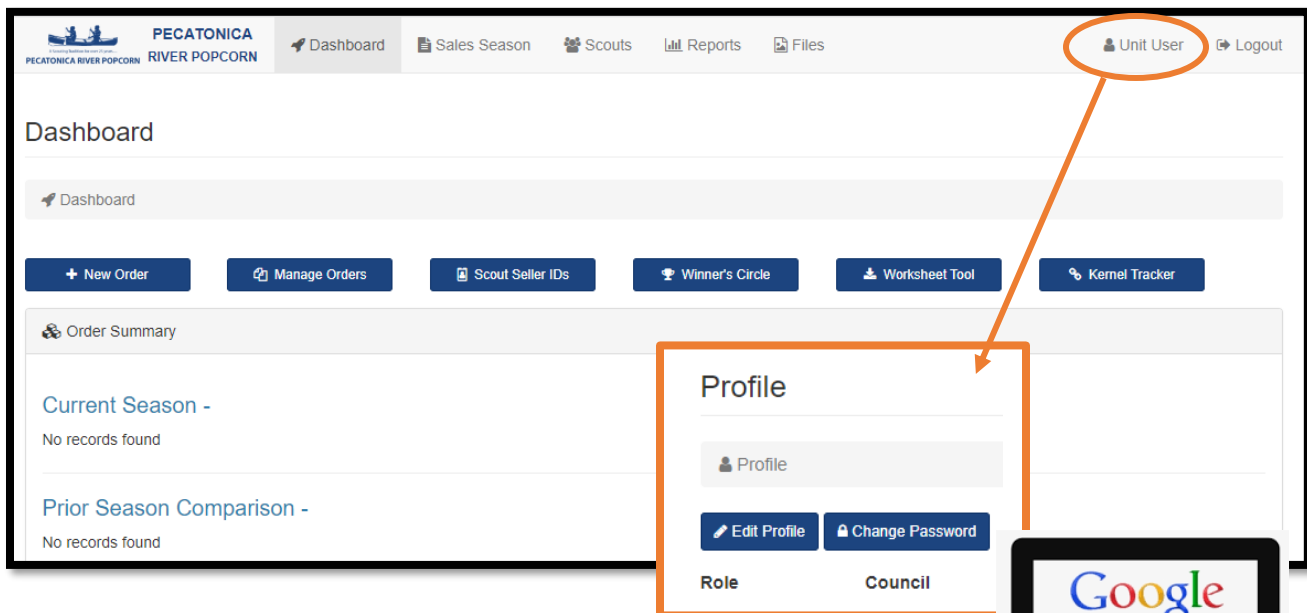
A tasting tradition since 1 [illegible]
PECATONICA RIVER POPCORN
PECATONICA RIVER POPCORN

Dashboard
Sales Season
Scouts
Reports
Files
Unit User
Logout

Dashboard

Dashboard

New Order
Manage Orders
Scout Seller IDs
Winner's Circle
Worksheet Tool
Kernel Tracker

Order Summary

Current Season -
No records found

Prior Season Comparison -
No records found

Profile

Profile

Edit Profile
Change Password

Role
Council

Google